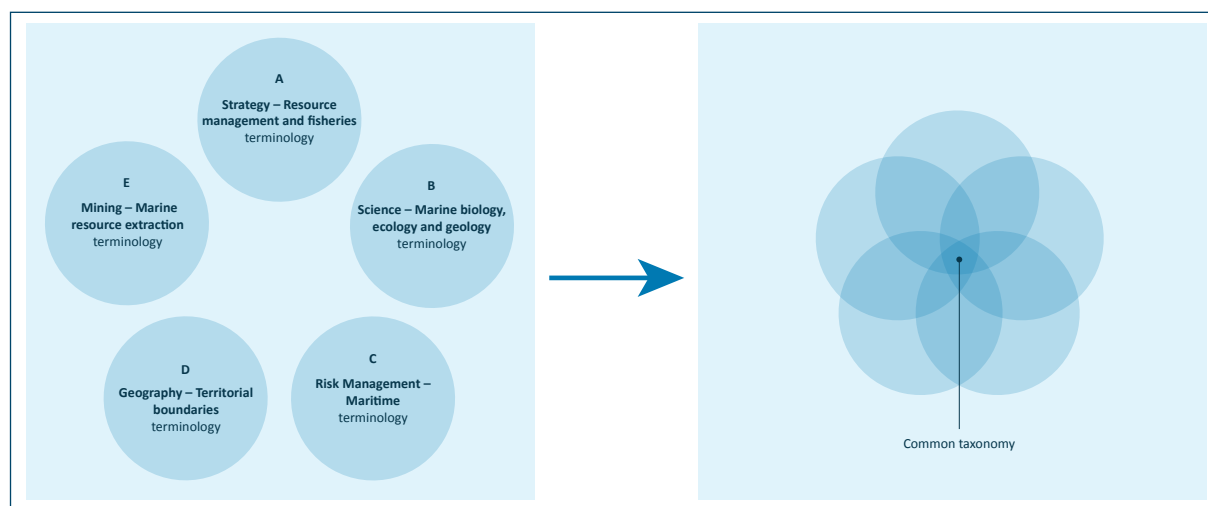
A
Strategy – Resource management and fisheries
terminology

B
Science – Marine biology, ecology and geology
terminology

C
Risk Management – Maritime
terminology

D
Geography – Territorial boundaries
terminology

E
Mining – Marine resource extraction
terminology

Common taxonomy